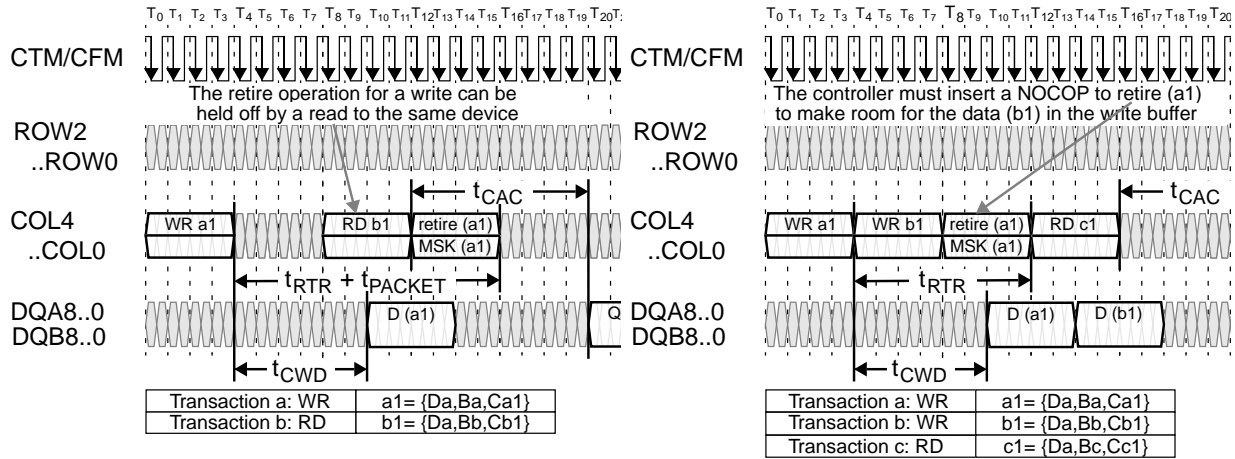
$T_0$ $T_1$ $T_2$ $T_3$ $T_4$ $T_5$ $T_6$ $T_7$ $T_8$ $T_9$ $T_{10}$ $T_{11}$ $T_{12}$ $T_{13}$ $T_{14}$ $T_{15}$ $T_{16}$ $T_{17}$ $T_{18}$ $T_{19}$ $T_{20}$

CTM/CFM

The retire operation for a write can be held off by a read to the same device

ROW2 ..ROW0

$t_{CAC}$

COL4 ..COL0

WR a1

RD b1

retire (a1)

MSK (a1)

$t_{RTR}$ + $t_{PACKET}$

DQA8..0 DQB8..0

D (a1)

Q

$t_{CWD}$

| Transaction a: WR | a1= {Da,Ba,Ca1} |
|---|---|
| Transaction b: RD | b1= {Da,Bb,Cb1} |

$T_0$ $T_1$ $T_2$ $T_3$ $T_4$ $T_5$ $T_6$ $T_7$ $T_8$ $T_9$ $T_{10}$ $T_{11}$ $T_{12}$ $T_{13}$ $T_{14}$ $T_{15}$ $T_{16}$ $T_{17}$ $T_{18}$ $T_{19}$ $T_{20}$

CTM/CFM

The controller must insert a NOCOP to retire (a1) to make room for the data (b1) in the write buffer

ROW2 ..ROW0

$t_{CAC}$

COL4 ..COL0

WR a1

WR b1

retire (a1)

MSK (a1)

RD c1

$t_{RTR}$

DQA8..0 DQB8..0

D (a1)

D (b1)

$t_{CWD}$

| Transaction a: WR | a1= {Da,Ba,Ca1} |
|---|---|
| Transaction b: WR | b1= {Da,Bb,Cb1} |
| Transaction c: RD | c1= {Da,Bc,Cc1} |